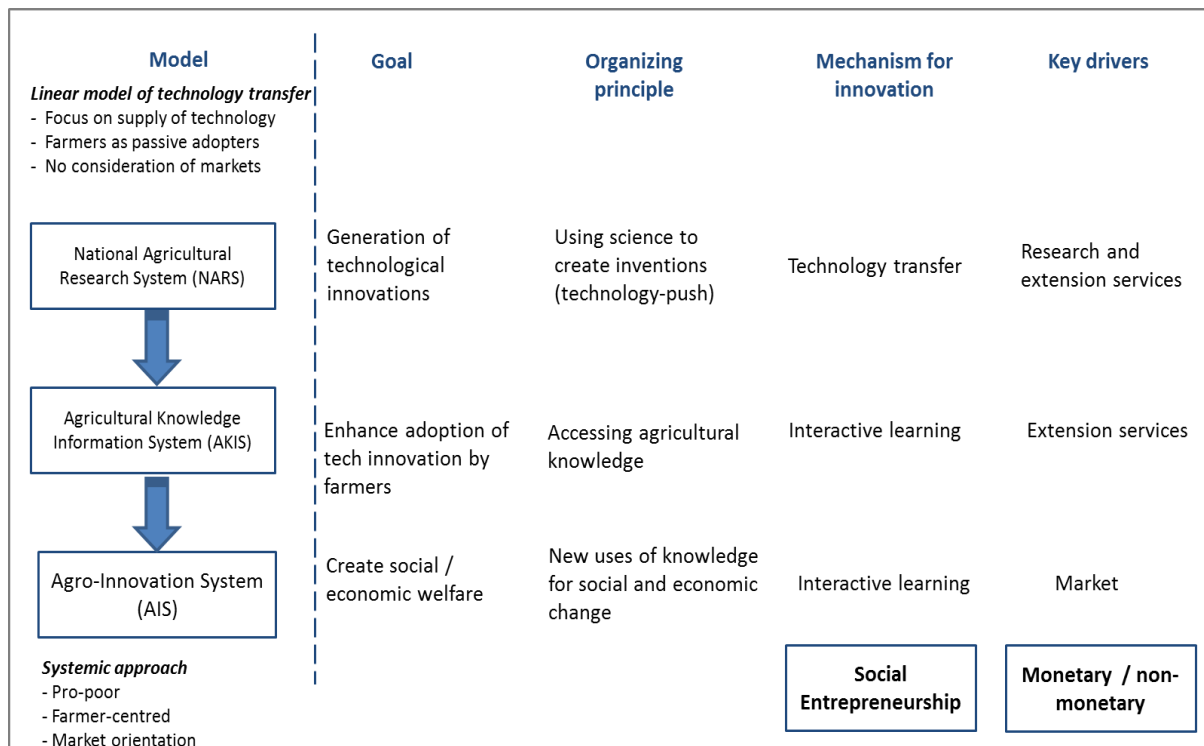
| Model | Goal | Organizing principle | Mechanism for innovation | Key drivers |
|---|---|---|---|---|
| National Agricultural Research System (NARS) | Generation of technological innovations | Using science to create inventions (technology-push) | Technology transfer | Research and extension services |
| Agricultural Knowledge Information System (AKIS) | Enhance adoption of tech innovation by farmers | Accessing agricultural knowledge | Interactive learning | Extension services |
| Agro-Innovation System (AIS) | Create social / economic welfare | New uses of knowledge for social and economic change | Interactive learning | Market |
| | | | Social Entrepreneurship | Monetary / non-monetary |

*Linear model of technology transfer*
- Focus on supply of technology
- Farmers as passive adopters
- No consideration of markets

*Systemic approach*
- Pro-poor
- Farmer-centred
- Market orientation